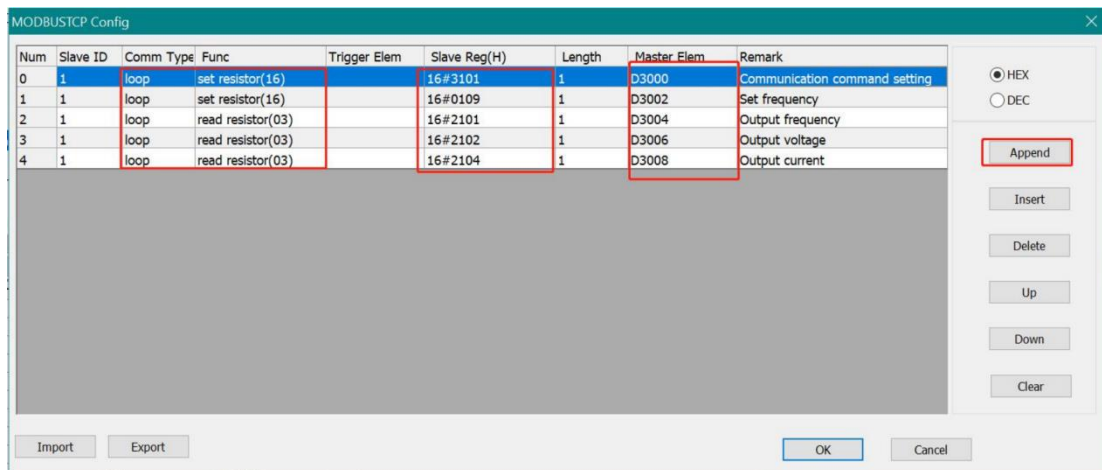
MODBUSTCP Config

| Num | Slave ID | Comm Type | Func | Trigger Elem | Slave Reg(H) | Length | Master Elem | Remark |
|---|---|---|---|---|---|---|---|---|
| 0 | 1 | loop | set resistor(16) | | 16#3101 | 1 | D3000 | Communication command setting |
| 1 | 1 | loop | set resistor(16) | | 16#0109 | 1 | D3002 | Set frequency |
| 2 | 1 | loop | read resistor(03) | | 16#2101 | 1 | D3004 | Output frequency |
| 3 | 1 | loop | read resistor(03) | | 16#2102 | 1 | D3006 | Output voltage |
| 4 | 1 | loop | read resistor(03) | | 16#2104 | 1 | D3008 | Output current |

HEX
DEC

Append
Insert
Delete
Up
Down
Clear

Import
Export
OK
Cancel